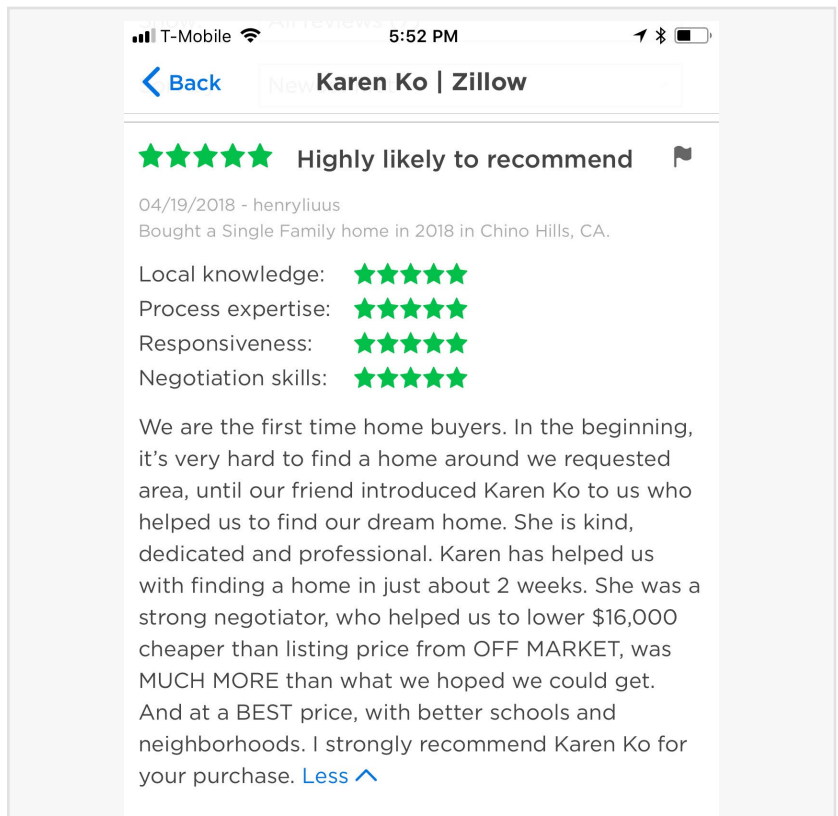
T-Mobile 5:52 PM

Back Karen Ko | Zillow

Highly likely to recommend

04/19/2018 - henryliuus
Bought a Single Family home in 2018 in Chino Hills, CA.

Local knowledge:
Process expertise:
Responsiveness:
Negotiation skills:

We are the first time home buyers. In the beginning, it's very hard to find a home around we requested area, until our friend introduced Karen Ko to us who helped us to find our dream home. She is kind, dedicated and professional. Karen has helped us with finding a home in just about 2 weeks. She was a strong negotiator, who helped us to lower $16,000 cheaper than listing price from OFF MARKET, was MUCH MORE than what we hoped we could get. And at a BEST price, with better schools and neighborhoods. I strongly recommend Karen Ko for your purchase. Less